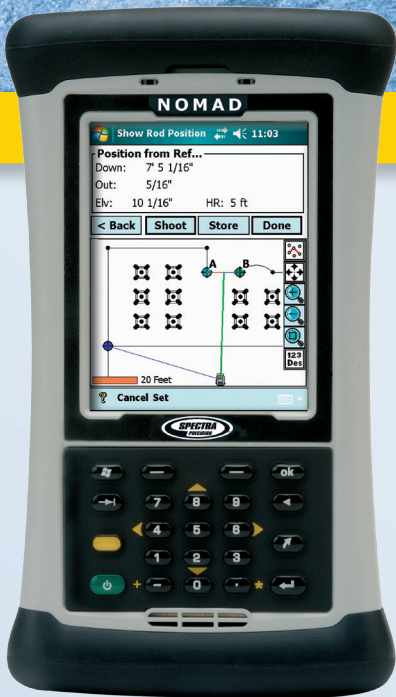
NOMAD

Show Rod Position 11:03

Position from Ref...
Down: 7' 5 1/16"
Out: 5/16"
Elv: 10 1/16" HR: 5 ft

< Back Shoot Store Done

A
B

123
Des

20 Feet

Cancel Set

SPECTRA PRECISION

ok

7 8 9
4 5 6
1 2 3
0